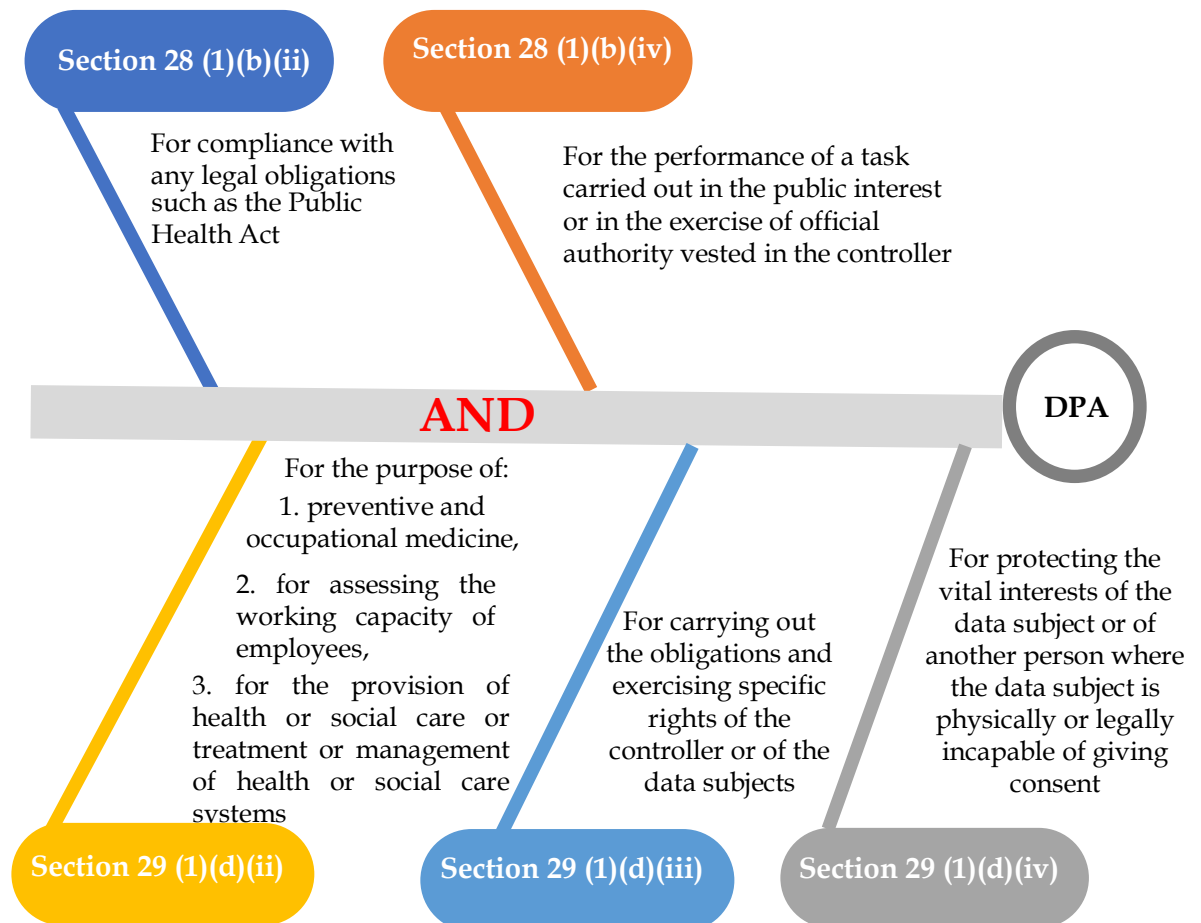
Section 28 (1)(b)(ii)

Section 28 (1)(b)(iv)

For compliance with any legal obligations such as the Public Health Act

For the performance of a task carried out in the public interest or in the exercise of official authority vested in the controller

AND

DPA

For the purpose of:
1. preventive and occupational medicine,
2. for assessing the working capacity of employees,
3. for the provision of health or social care or treatment or management of health or social care systems

For carrying out the obligations and exercising specific rights of the controller or of the data subjects

For protecting the vital interests of the data subject or of another person where the data subject is physically or legally incapable of giving consent

Section 29 (1)(d)(ii)

Section 29 (1)(d)(iii)

Section 29 (1)(d)(iv)